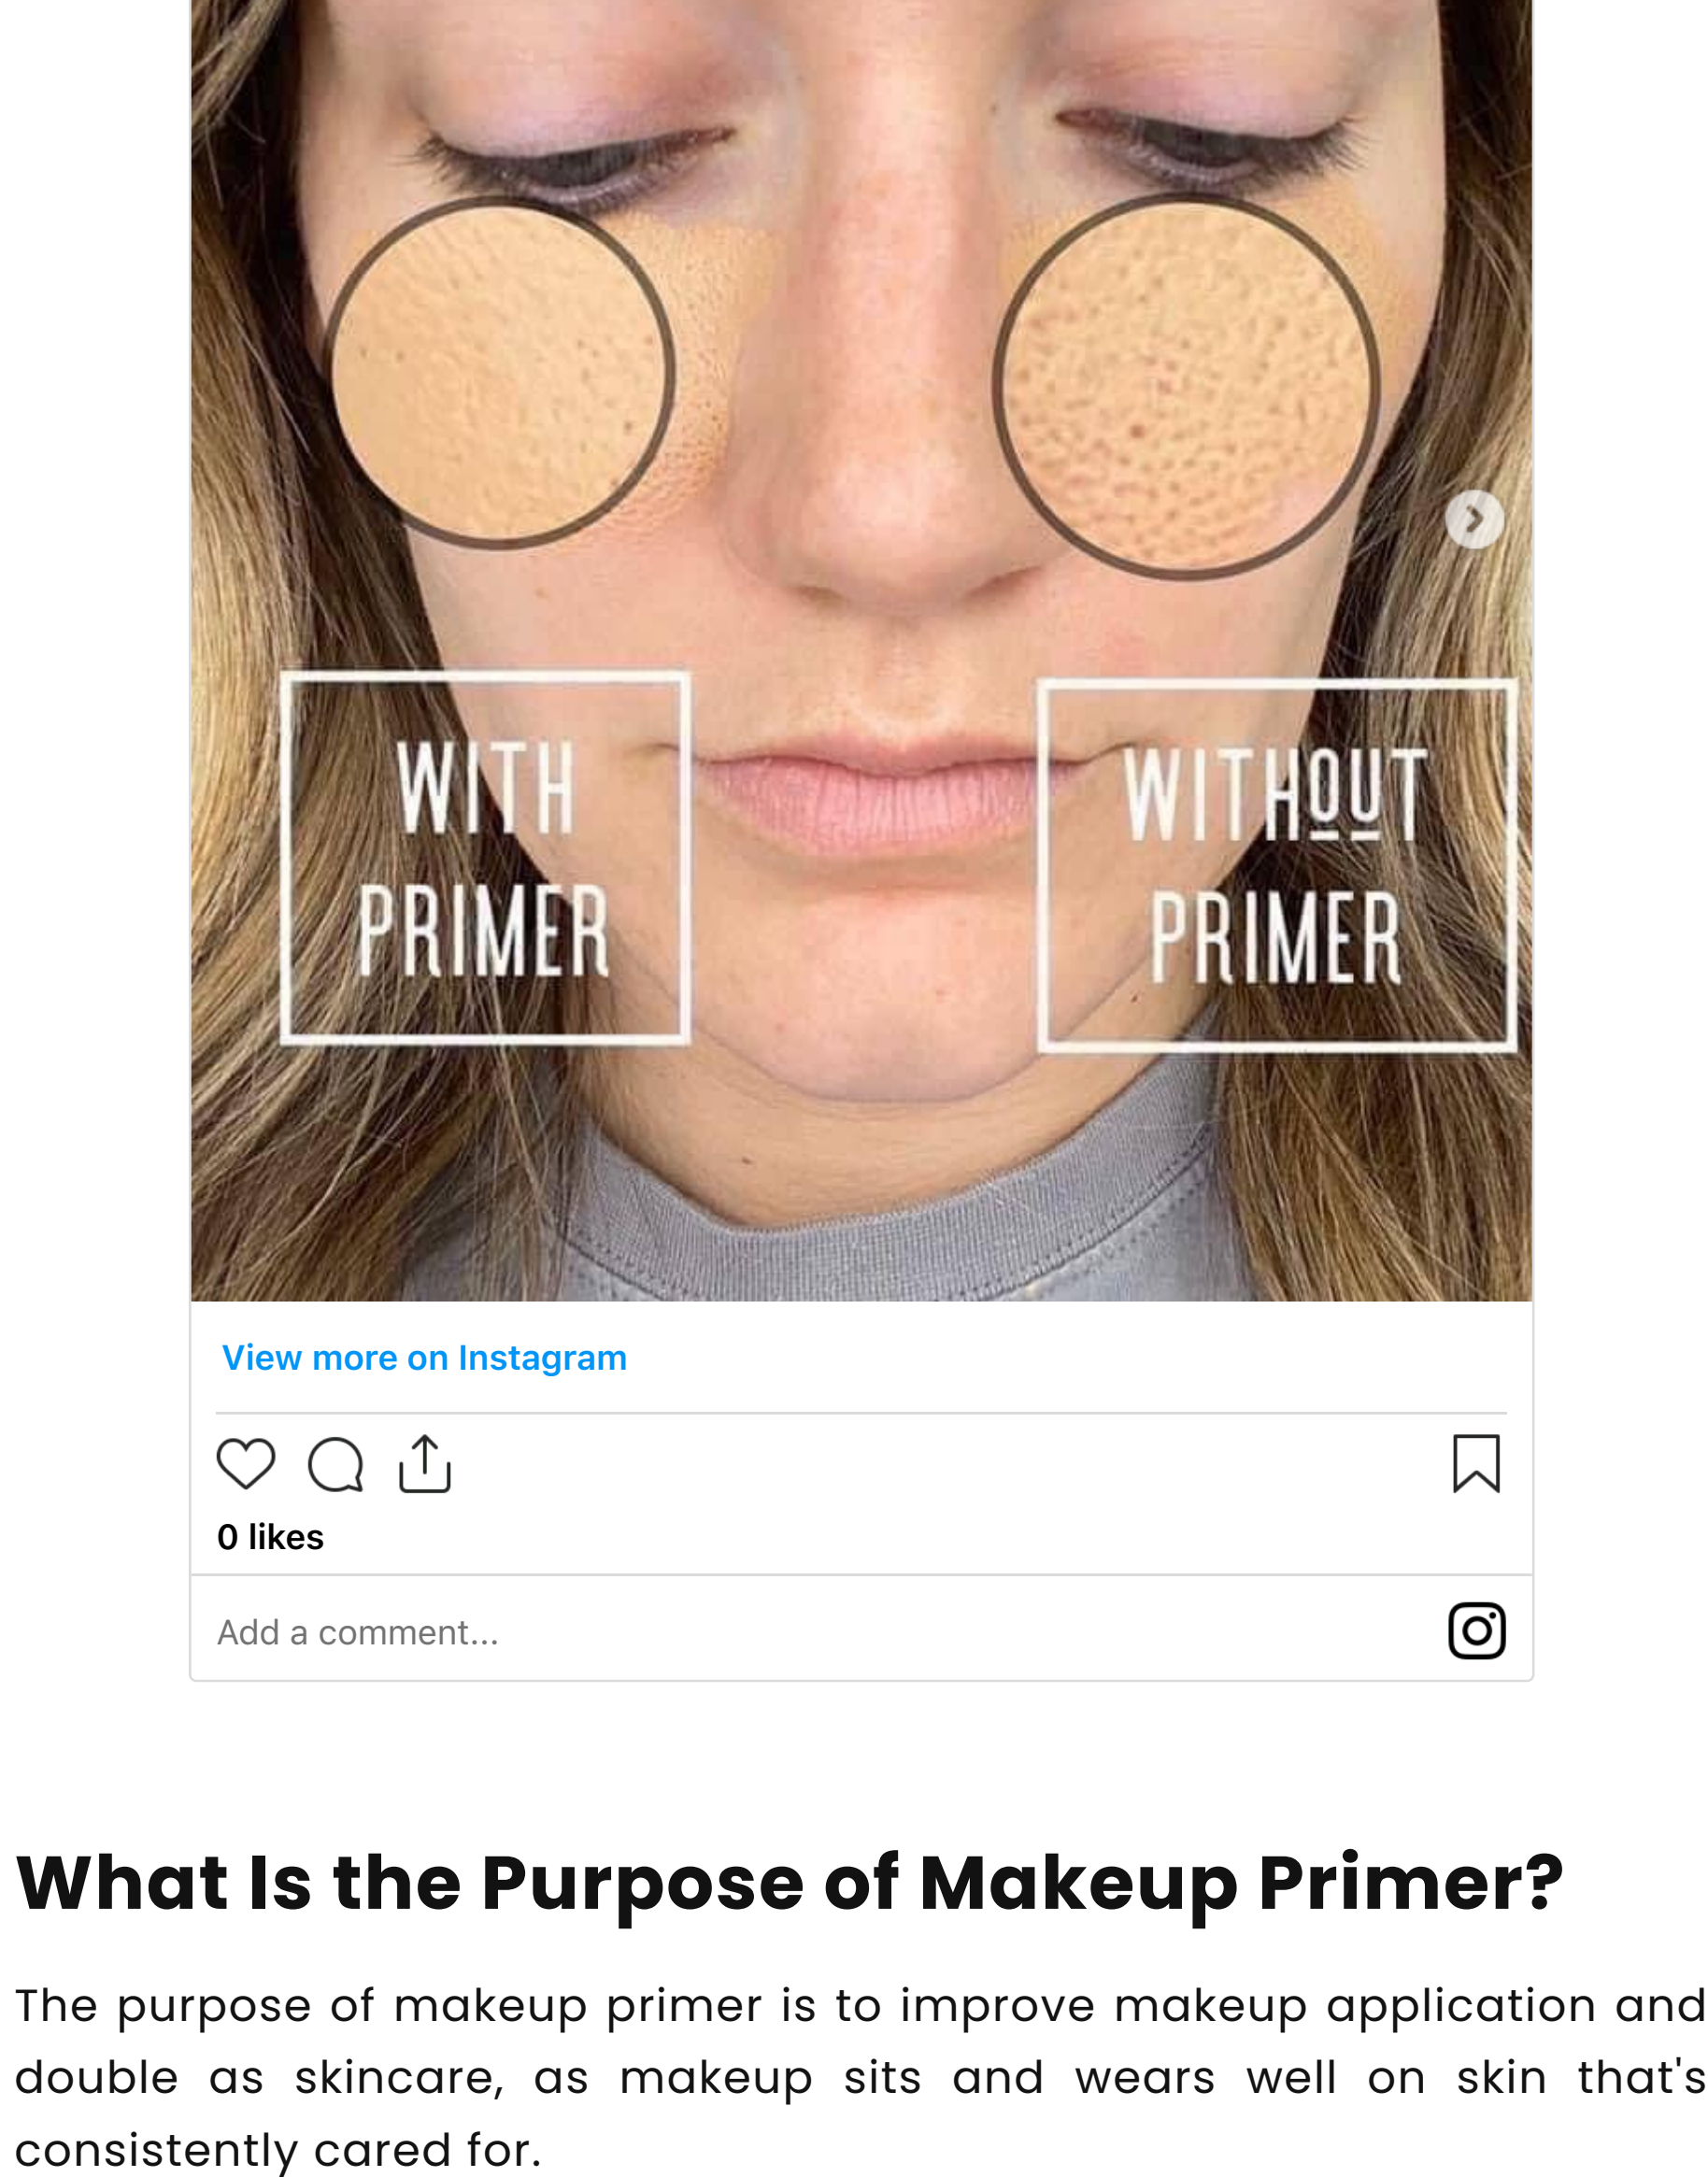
WITH PRIMER

WITHOUT PRIMER

View more on Instagram

0 likes

Add a comment...

What Is the Purpose of Makeup Primer?

The purpose of makeup primer is to improve makeup application and double as skincare, as makeup sits and wears well on skin that's consistently cared for.